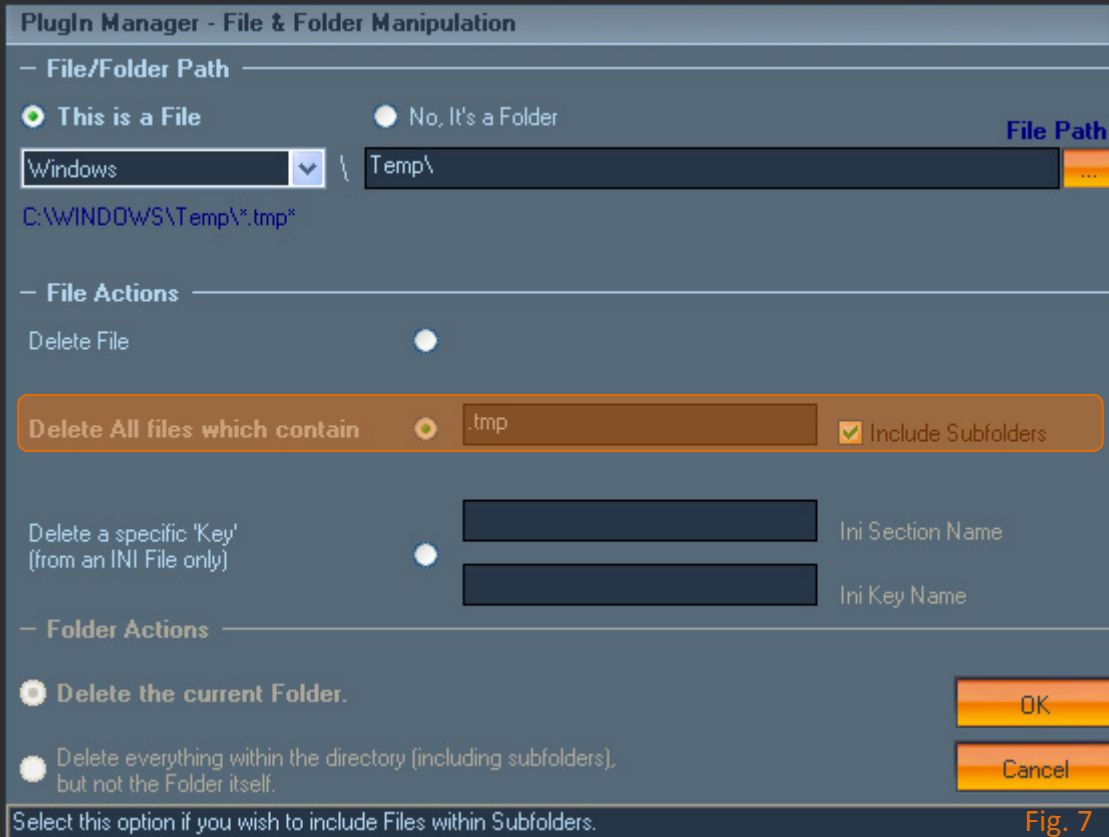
PlugIn Manager - File & Folder Manipulation

File/Folder Path

This is a File

No, It's a Folder

File Path

Windows

\

Temp\

...

C:\WINDOWS\Temp\*.tmp*

File Actions

Delete File

Delete All files which contain

.tmp

Include Subfolders

Delete a specific 'Key' (from an INI File only)

Ini Section Name

Ini Key Name

Folder Actions

Delete the current Folder.

Delete everything within the directory (including subfolders), but not the Folder itself.

OK

Cancel

Select this option if you wish to include Files within Subfolders.

Fig. 7